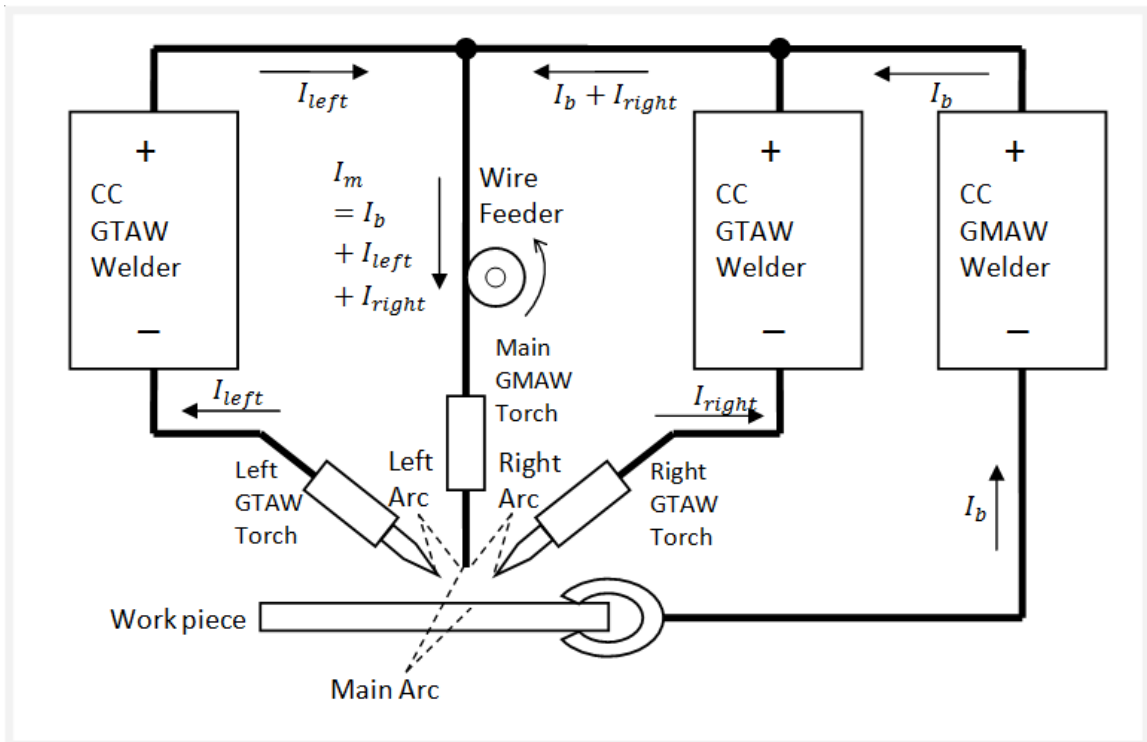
$I_{left}$

$I_b + I_{right}$

$I_b$

+
CC
GTAW
Welder
–

$I_m$
$= I_b$
$+ I_{left}$
$+ I_{right}$

Wire
Feeder

+
CC
GTAW
Welder
–

+
CC
GMAW
Welder
–

Main
GMAW
Torch

$I_{left}$

$I_{right}$

Left
GTAW
Torch

Left
Arc

Right
Arc

Right
GTAW
Torch

$I_b$

Work piece

Main Arc